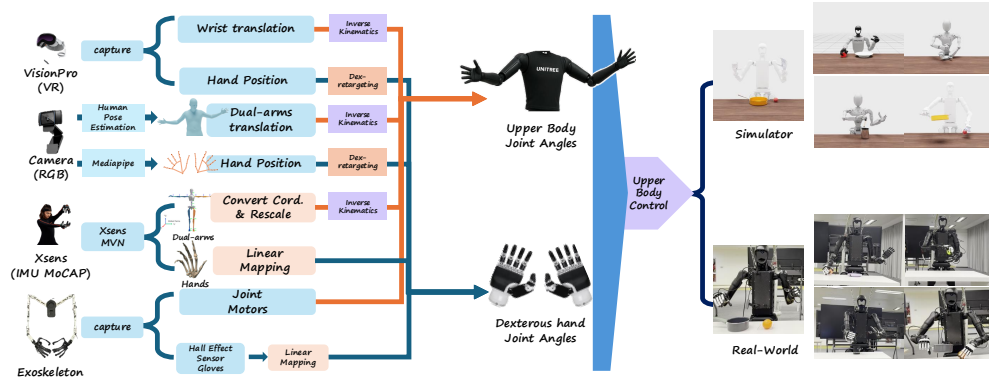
VisionPro (VR)

capture

Wrist translation

Inverse Kinematics

Hand Position

Dex-retargeting

Camera (RGB)

Human Pose Estimation

Dual-arms translation

Inverse Kinematics

Mediapipe

Hand Position

Dex-retargeting

Xsens (IMU MoCAP)

Xsens MVN

Dual-arms

Convert Cord. & Rescale

Inverse Kinematics

Hands

Linear Mapping

Exoskeleton

capture

Joint Motors

Hall Effect Sensor Gloves

Linear Mapping

UNITREE

Upper Body Joint Angles

Dexterous hand Joint Angles

Upper Body Control

Simulator

Real-World